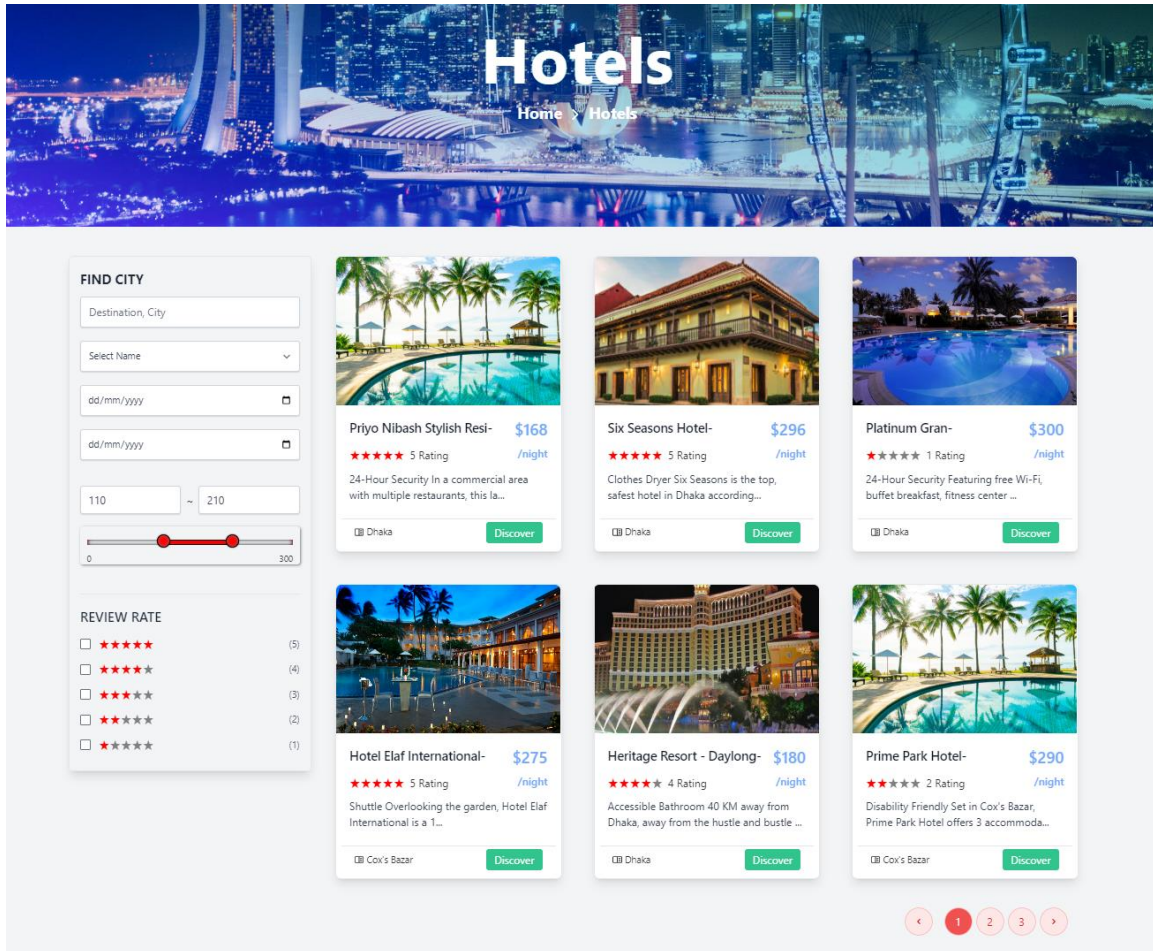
Hotels

Home > Hotels

FIND CITY

Destination, City

Select Name

dd/mm/yyyy

dd/mm/yyyy

110 ~ 210

0 300

REVIEW RATE

★★★★★ (5)

★★★★★ (4)

★★★★★ (3)

★★★★★ (2)

★★★★★ (1)

Priyo Nibash Stylish Resi- $168 /night

★★★★★ 5 Rating

24-Hour Security In a commercial area with multiple restaurants, this la...

Dhaka Discover

Six Seasons Hotel- $296 /night

★★★★★ 5 Rating

Clothes Dryer Six Seasons is the top, safest hotel in Dhaka according...

Dhaka Discover

Platinum Gran- $300 /night

★★★★★ 1 Rating

24-Hour Security Featuring free Wi-Fi, buffet breakfast, fitness center ...

Dhaka Discover

Hotel Elaf International- $275 /night

★★★★★ 5 Rating

Shuttle Overlooking the garden, Hotel Elaf International is a 1...

Cox's Bazar Discover

Heritage Resort - Daylong- $180 /night

★★★★★ 4 Rating

Accessible Bathroom 40 KM away from Dhaka, away from the hustle and bustle ...

Dhaka Discover

Prime Park Hotel- $290 /night

★★★★★ 2 Rating

Disability Friendly Set in Cox's Bazar, Prime Park Hotel offers 3 accommoda...

Cox's Bazar Discover

‹ 1 2 3 ›